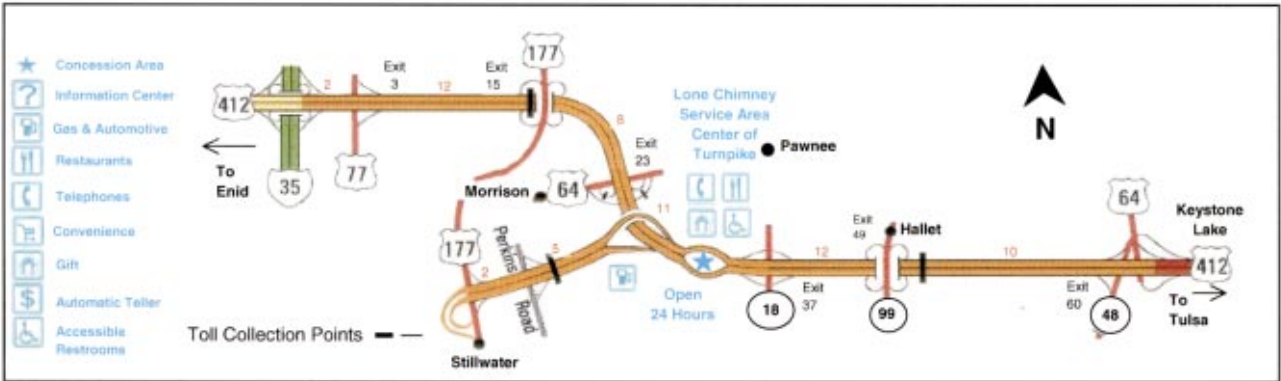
Concession Area
Information Center
Gas & Automotive
Restaurants
Telephones
Convenience
Gift
Automatic Teller
Accessible Restrooms

Toll Collection Points

412
2
Exit 3
12
Exit 15
177
To Enid
35
77
8
Exit 23
Morrison
64
11
177
Perkins Road
5
2
Stillwater

Lone Chimney Service Area Center of Turnpike
Pawnee
N
Open 24 Hours
18
Exit 37
12
Exit 49
Hallet
99
10
64
Keystone Lake
412
Exit 60
48
To Tulsa